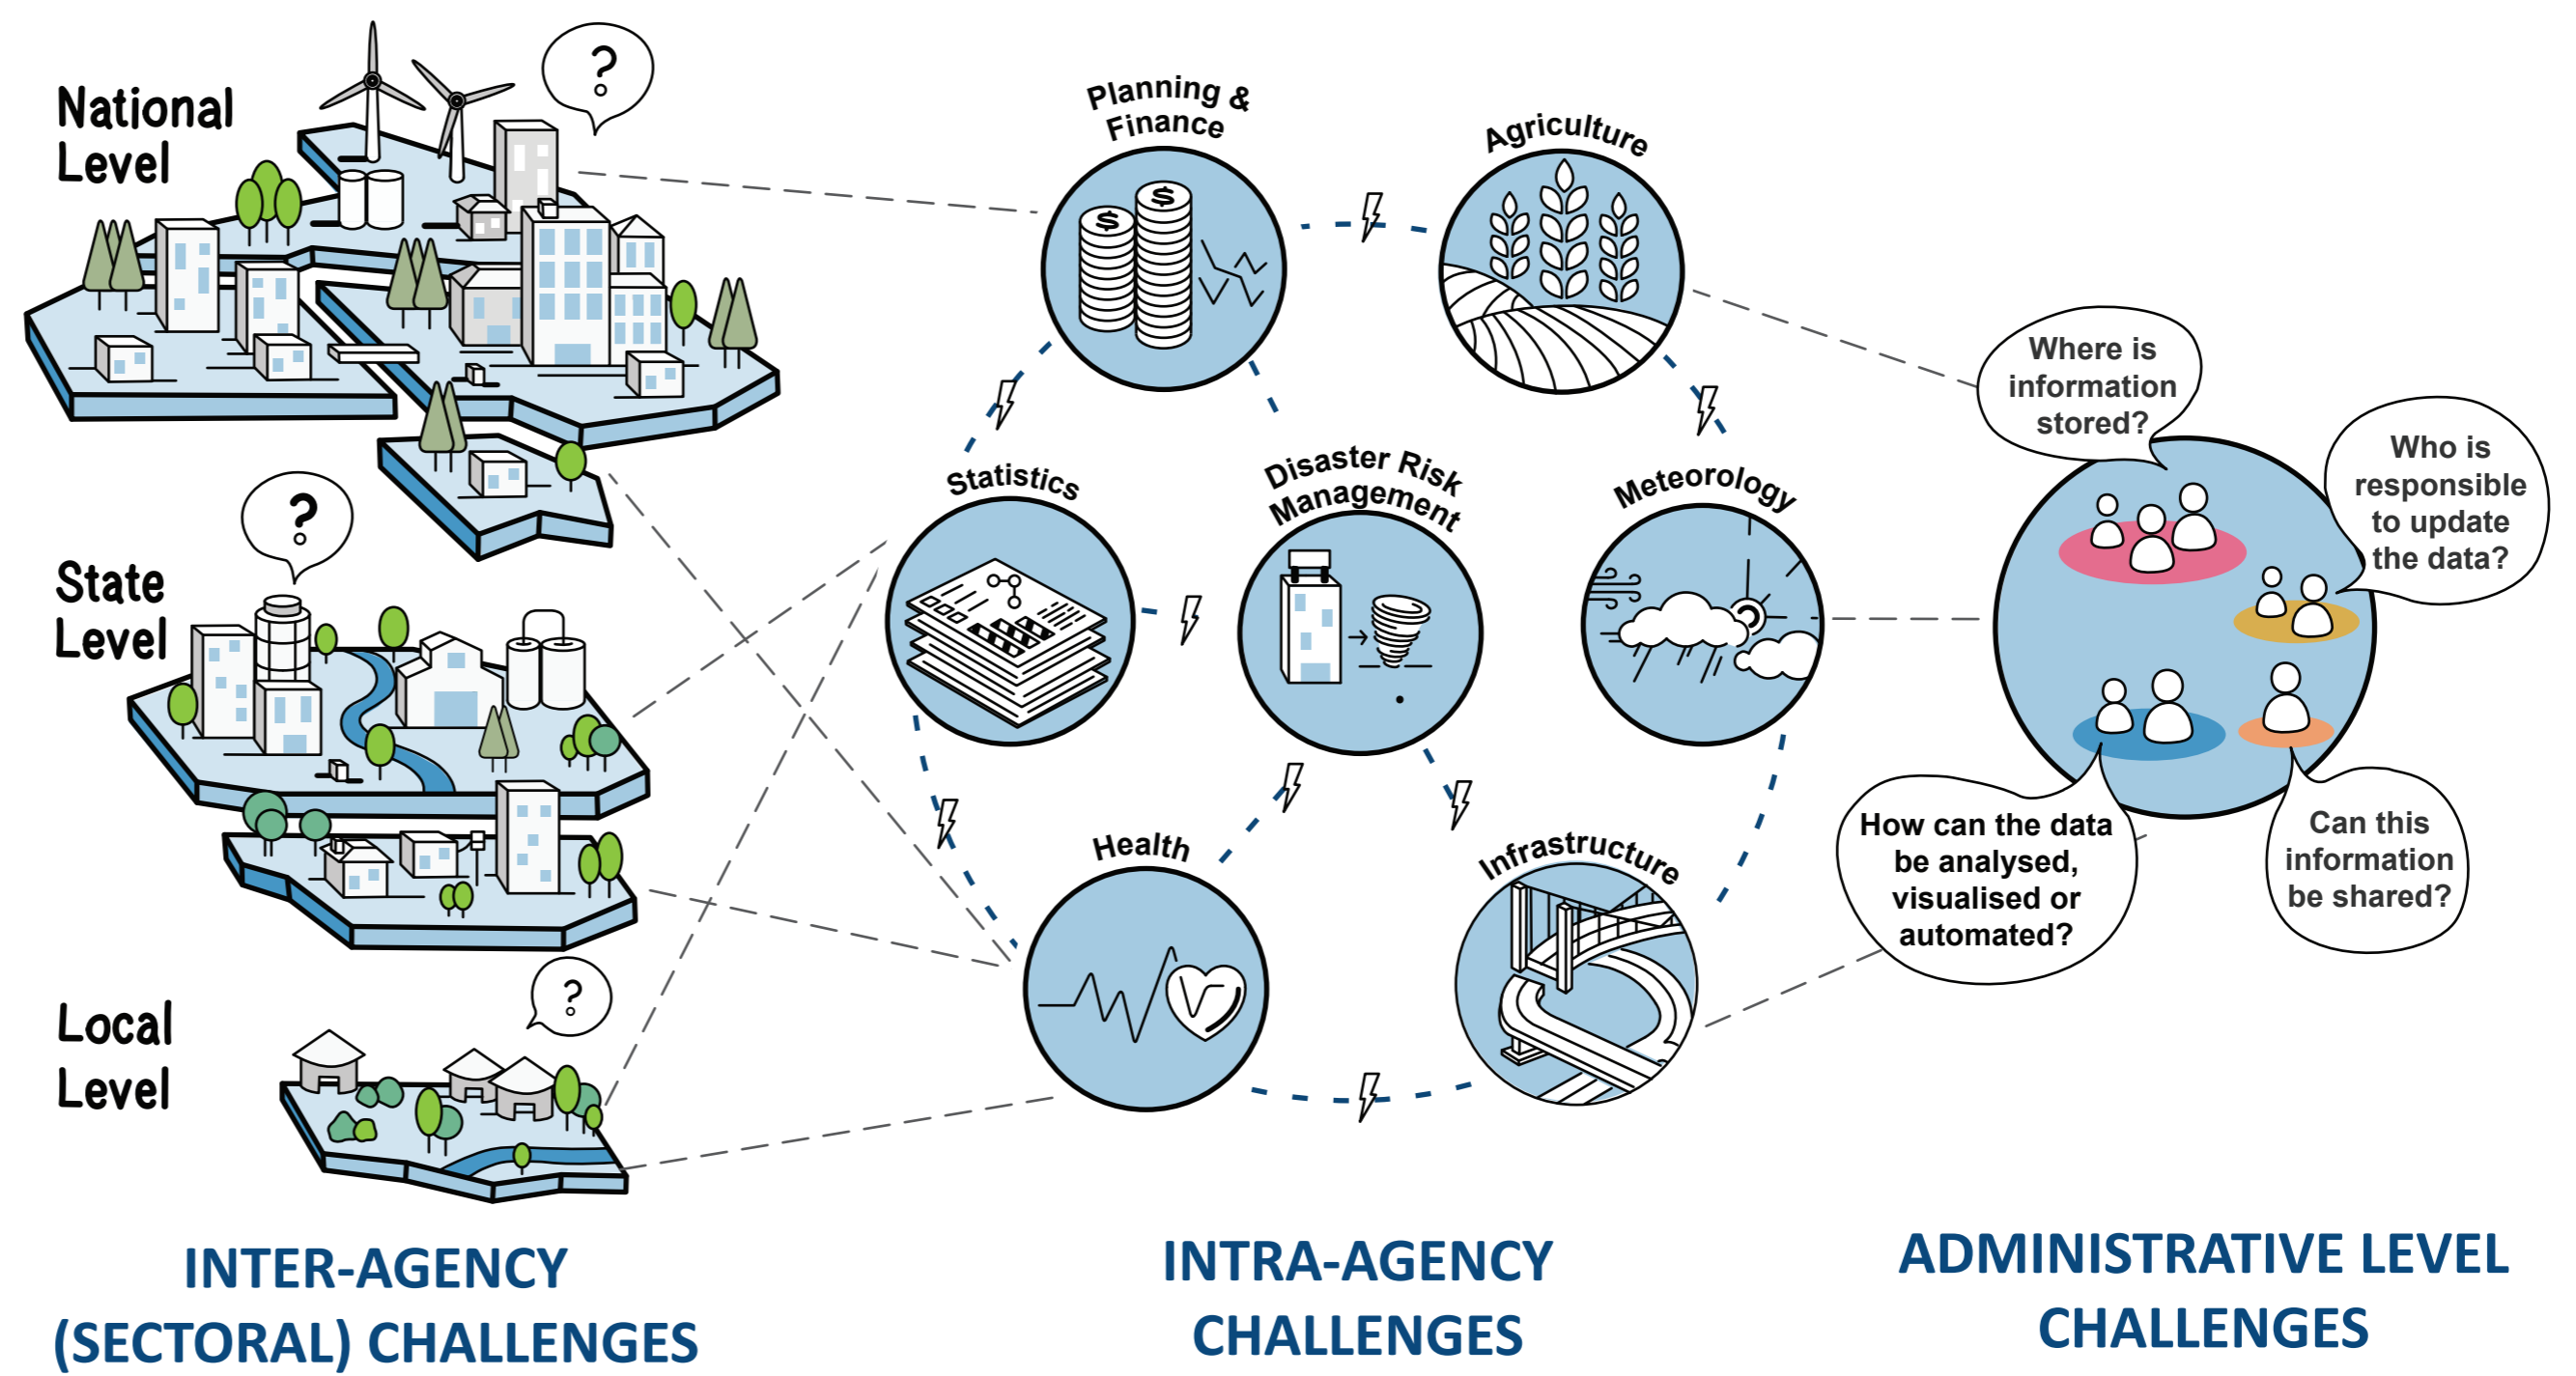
National Level

?

State Level

?

Local Level

?

Planning & Finance

Agriculture

Statistics

Disaster Risk Management

Meteorology

Health

Infrastructure

Where is information stored?

Who is responsible to update the data?

How can the data be analysed, visualised or automated?

Can this information be shared?

INTER-AGENCY (SECTORAL) CHALLENGES

INTRA-AGENCY CHALLENGES

ADMINISTRATIVE LEVEL CHALLENGES